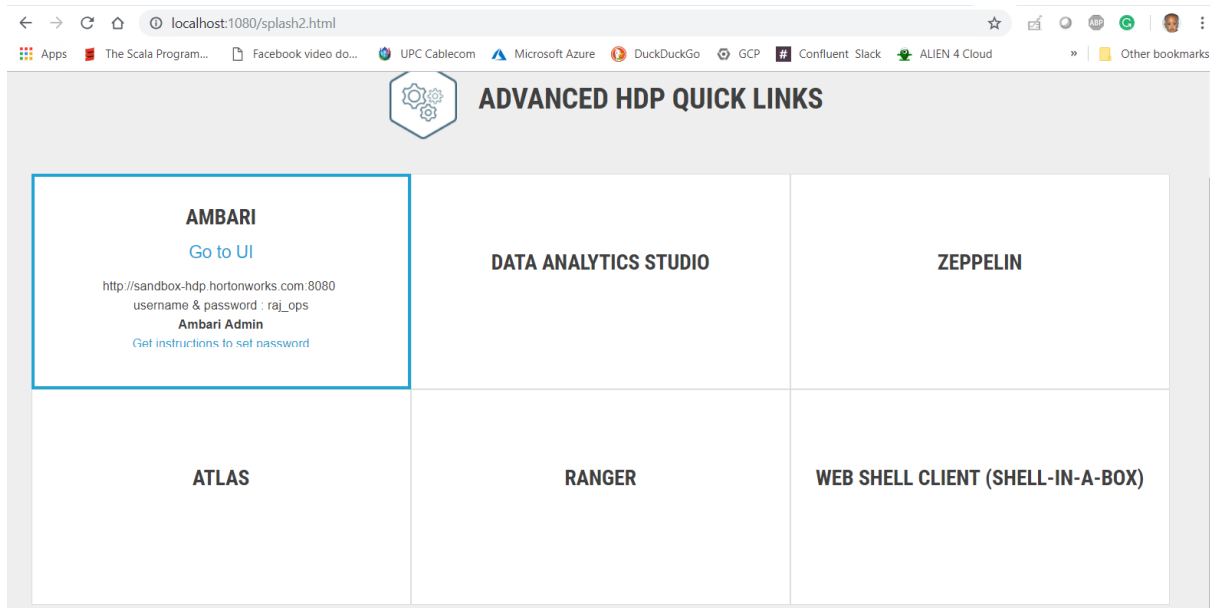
localhost:1080/splash2.html

Apps The Scala Program... Facebook video do... UPC Cablecom Microsoft Azure DuckDuckGo GCP Confluent Slack ALIEN 4 Cloud » Other bookmarks

ADVANCED HDP QUICK LINKS

| AMBARI<br>Go to UI<br>http://sandbox-hdp.hortonworks.com:8080<br>username & password : raj_ops<br>**Ambari Admin**<br>Get instructions to set password | DATA ANALYTICS STUDIO | ZEPPELIN |
|---|---|---|
| ATLAS | RANGER | WEB SHELL CLIENT (SHELL-IN-A-BOX) |